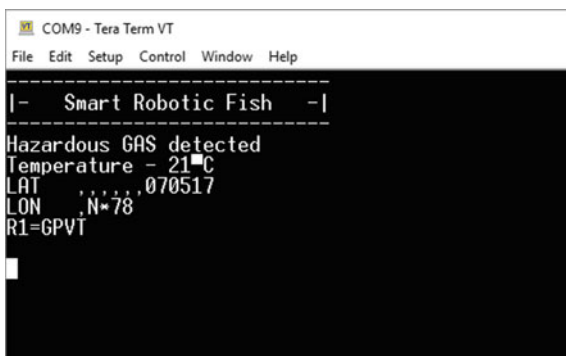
COM9 - Tera Term VT

File Edit Setup Control Window Help

------------------------------
|- Smart Robotic Fish -|
------------------------------
Hazardous GAS detected
Temperature - 21■C
LAT ,,,,,,070517
LON ,N*78
R1=GPVT